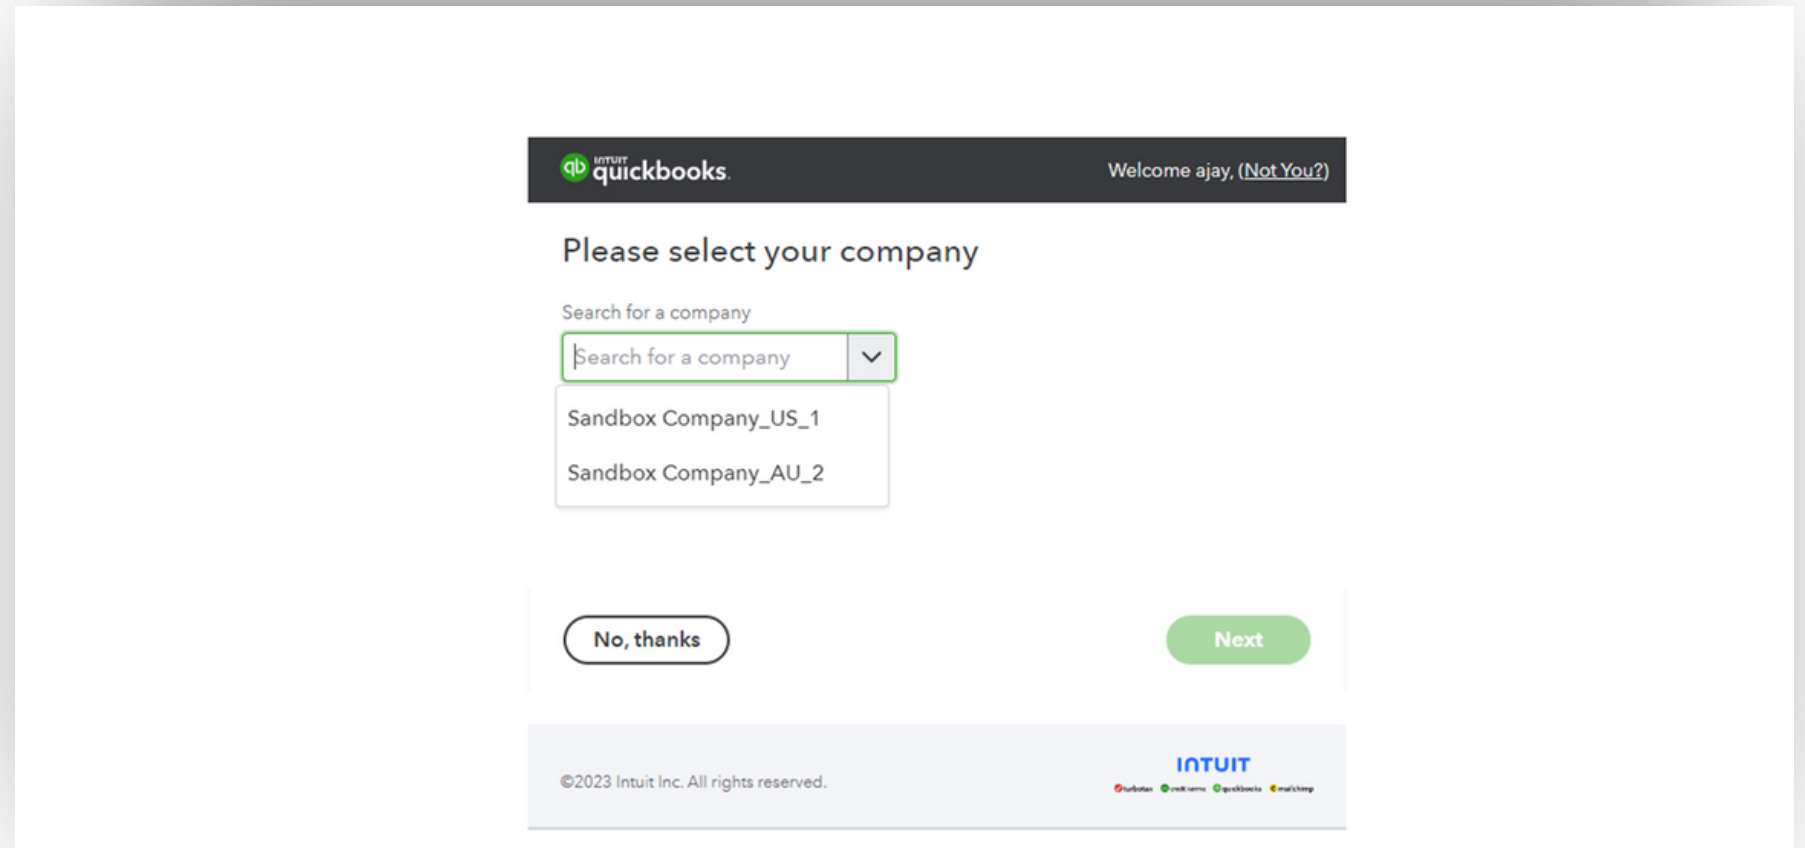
intuit quickbooks

Welcome ajay, (Not You?)

Please select your company

Search for a company

Search for a company

Sandbox Company_US_1

Sandbox Company_AU_2

No, thanks

Next

©2023 Intuit Inc. All rights reserved.

INTUIT

turbotax creditkarma quickbooks mailchimp